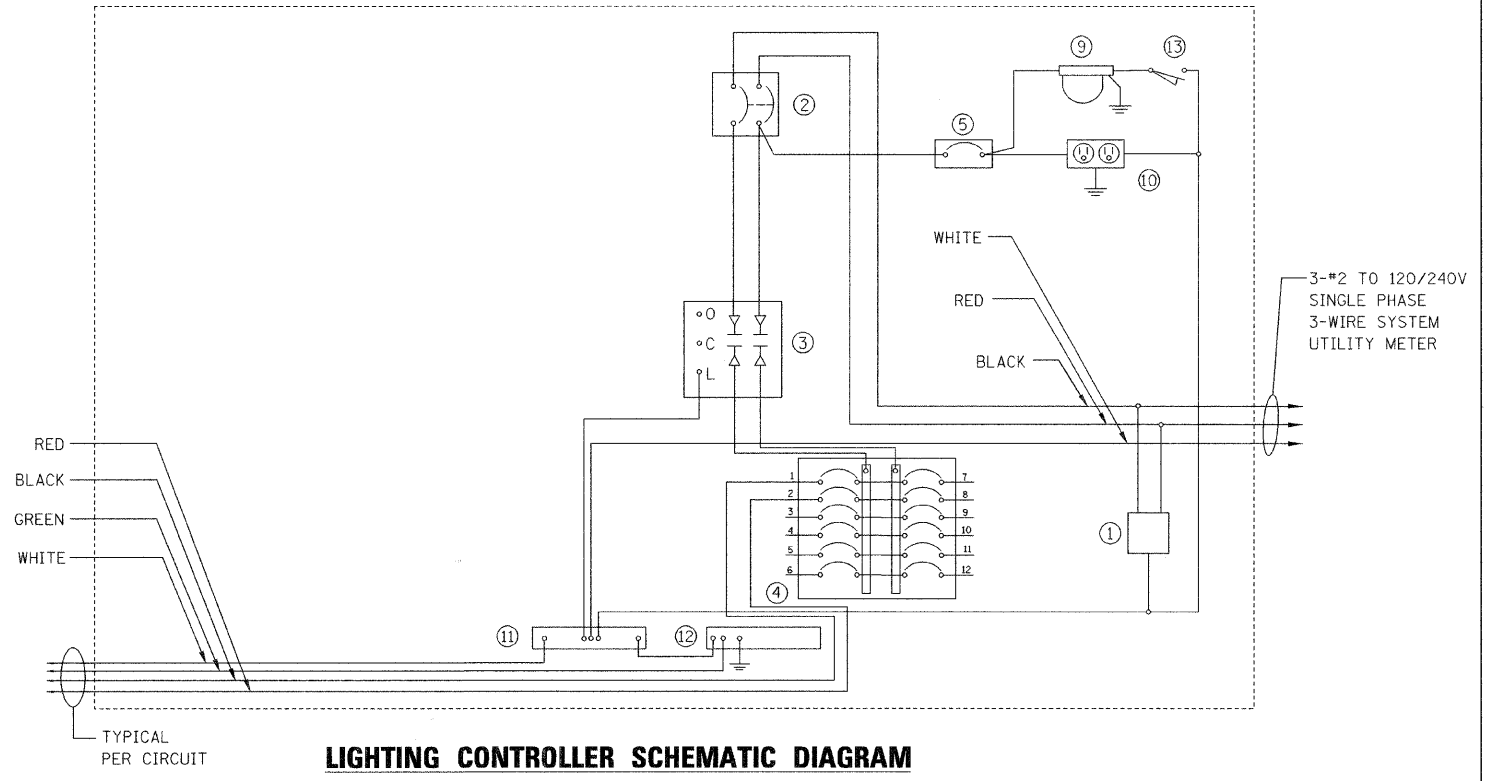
⑨ ⑬

②

⑤

⑩

WHITE

RED

BLACK

3-#2 TO 120/240V SINGLE PHASE 3-WIRE SYSTEM UTILITY METER

O
C
L

③

RED

BLACK

GREEN

WHITE

1 7
2 8
3 9
4 10
5 11
6 12

④

①

⑪ ⑫

TYPICAL PER CIRCUIT

LIGHTING CONTROLLER SCHEMATIC DIAGRAM